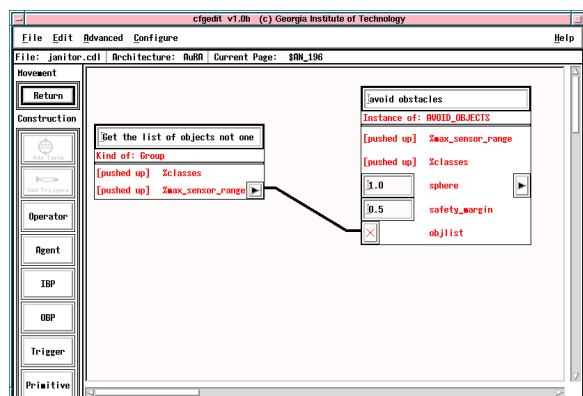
cfgedit v1.0b (c) Georgia Institute of Technology

File Edit Advanced Configure Help

File: janitor.cdl | Architecture: AuRA | Current Page: $AN_196

Movement

Return

Construction

Add Tasks

Add Triggers

Operator

Agent

IBP

OBP

Trigger

Primitive

Get the list of objects not one

Kind of: Group

[pushed up] %classes

[pushed up] %max_sensor_range

avoid obstacles

Instance of: AVOID_OBJECTS

[pushed up] %max_sensor_range

[pushed up] %classes

1.0 sphere

0.5 safety_margin

objlist